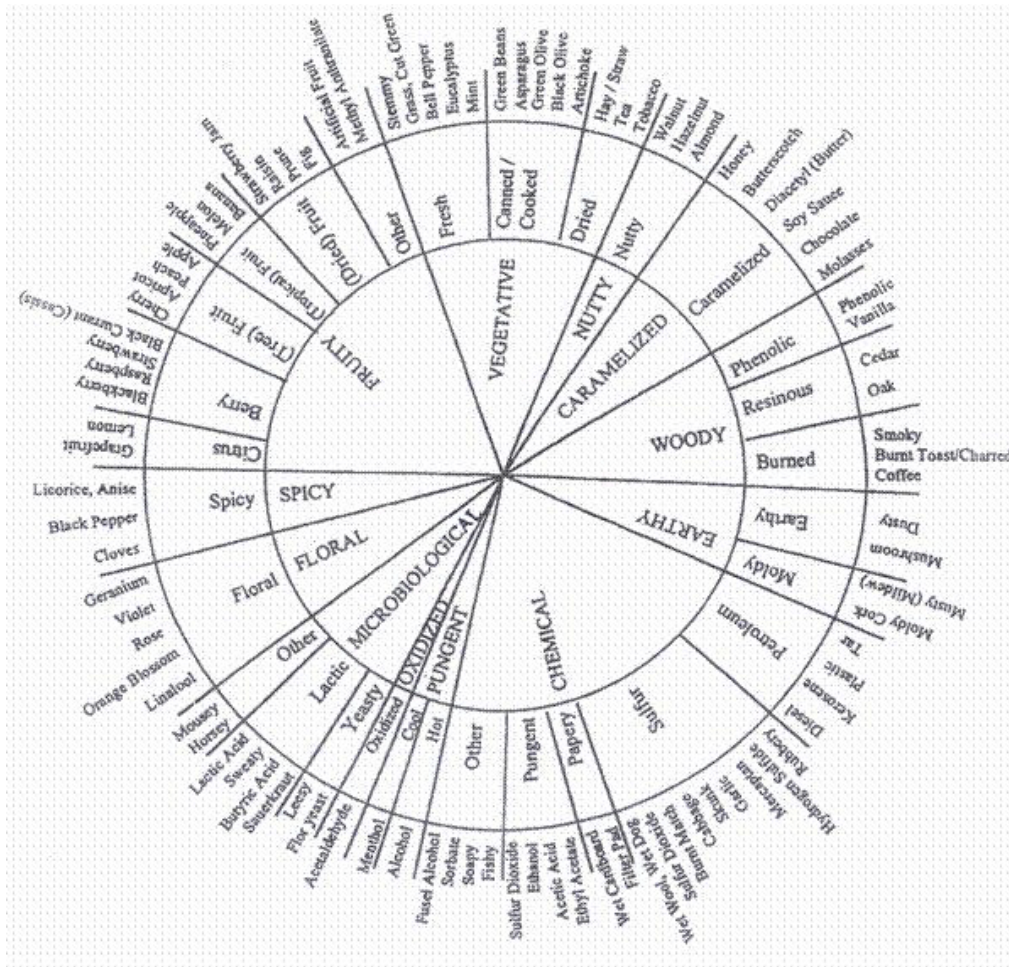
VEGETATIVE
Fresh
Stemmy
Grass, Cut Green
Bell Pepper
Eucalyptus
Mint
Canned / Cooked
Green Beans
Asparagus
Green Olive
Black Olive
Artichoke
Dried
Hay / Straw
Tea
Tobacco
NUTTY
Nutty
Walnut
Hazelnut
Almond
CARAMELIZED
Caramelized
Honey
Butterscotch
Diacetyl (Butter)
Soy Sauce
Chocolate
Molasses
WOODY
Phenolic
Phenolic
Vanilla
Resinous
Cedar
Oak
Burned
Smoky
Burnt Toast/Charred
Coffee
EARTHY
Earthy
Dusty
Mushroom
Moldy
Musty (Mildew)
Moldy Cork
CHEMICAL
Petroleum
Tar
Plastic
Kerosene
Diesel
Sulfur
Rubbery
Hydrogen Sulfide
Mercaptan
Garlic
Skunk
Cabbage
Burnt Match
Sulfur Dioxide
Wet Wool, Wet Dog
Papery
Filter Pad
Wet Cardboard
Pungent
Ethyl Acetate
Acetic Acid
Ethanol
Sulfur Dioxide
Other
Fishy
Soapy
Sorbate
Fusel Alcohol
PUNGENT
Hot
Alcohol
Cool
Menthol
OXIDIZED
Oxidized
Acetaldehyde
MICROBIOLOGICAL
Yeasty
Flor yeast
Leesy
Lactic
Sauerkraut
Butyric Acid
Sweaty
Lactic Acid
Other
Horsey
Mousey
FLORAL
Floral
Linalool
Orange Blossom
Rose
Violet
Geranium
SPICY
Spicy
Cloves
Black Pepper
Licorice, Anise
FRUITY
Citrus
Grapefruit
Lemon
Berry
Blackberry
Raspberry
Strawberry
Black Currant (Cassis)
(Tree) Fruit
Cherry
Apricot
Peach
Apple
(Tropical) Fruit
Pineapple
Melon
Banana
(Dried) Fruit
Strawberry Jam
Raisin
Prune
Fig
Other
Artificial Fruit
Methyl Anthranilate